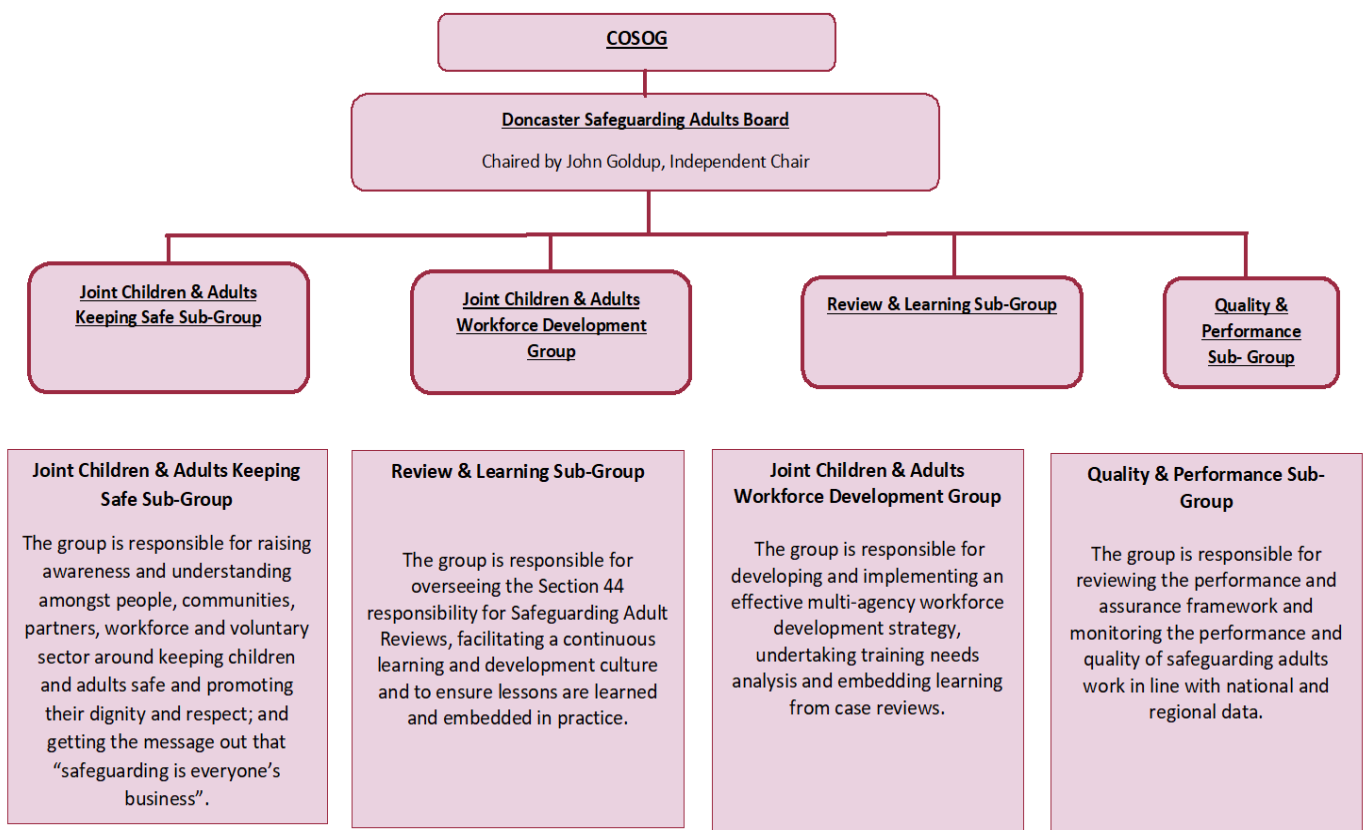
COSOG

Doncaster Safeguarding Adults Board

Chaired by John Goldup, Independent Chair

Joint Children & Adults Keeping Safe Sub-Group

Joint Children & Adults Workforce Development Group

Review & Learning Sub-Group

Quality & Performance Sub- Group

Joint Children & Adults Keeping Safe Sub-Group

The group is responsible for raising awareness and understanding amongst people, communities, partners, workforce and voluntary sector around keeping children and adults safe and promoting their dignity and respect; and getting the message out that "safeguarding is everyone's business".

Review & Learning Sub-Group

The group is responsible for overseeing the Section 44 responsibility for Safeguarding Adult Reviews, facilitating a continuous learning and development culture and to ensure lessons are learned and embedded in practice.

Joint Children & Adults Workforce Development Group

The group is responsible for developing and implementing an effective multi-agency workforce development strategy, undertaking training needs analysis and embedding learning from case reviews.

Quality & Performance Sub-Group

The group is responsible for reviewing the performance and assurance framework and monitoring the performance and quality of safeguarding adults work in line with national and regional data.